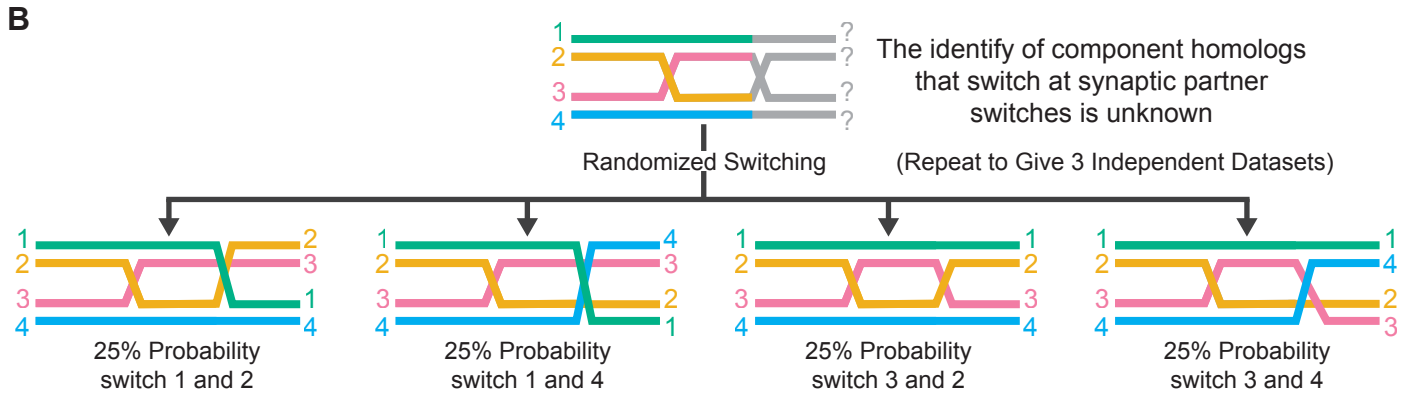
B

1
2
3
4
?
?
?
?

The identify of component homologs that switch at synaptic partner switches is unknown

Randomized Switching

(Repeat to Give 3 Independent Datasets)

1
2
3
4
2
3
1
4
25% Probability switch 1 and 2

1
2
3
4
4
3
2
1
25% Probability switch 1 and 4

1
2
3
4
1
2
3
4
25% Probability switch 3 and 2

1
2
3
4
1
4
2
3
25% Probability switch 3 and 4